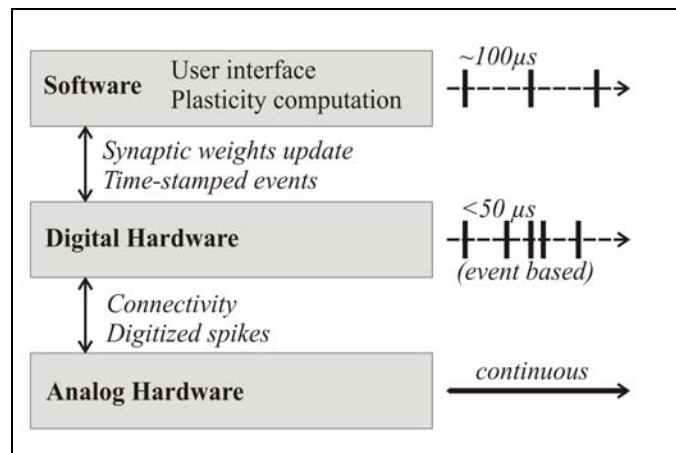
Software User interface Plasticity computation

~100µs

Synaptic weights update
Time-stamped events

Digital Hardware

<50 µs

(event based)

Connectivity
Digitized spikes

Analog Hardware

continuous